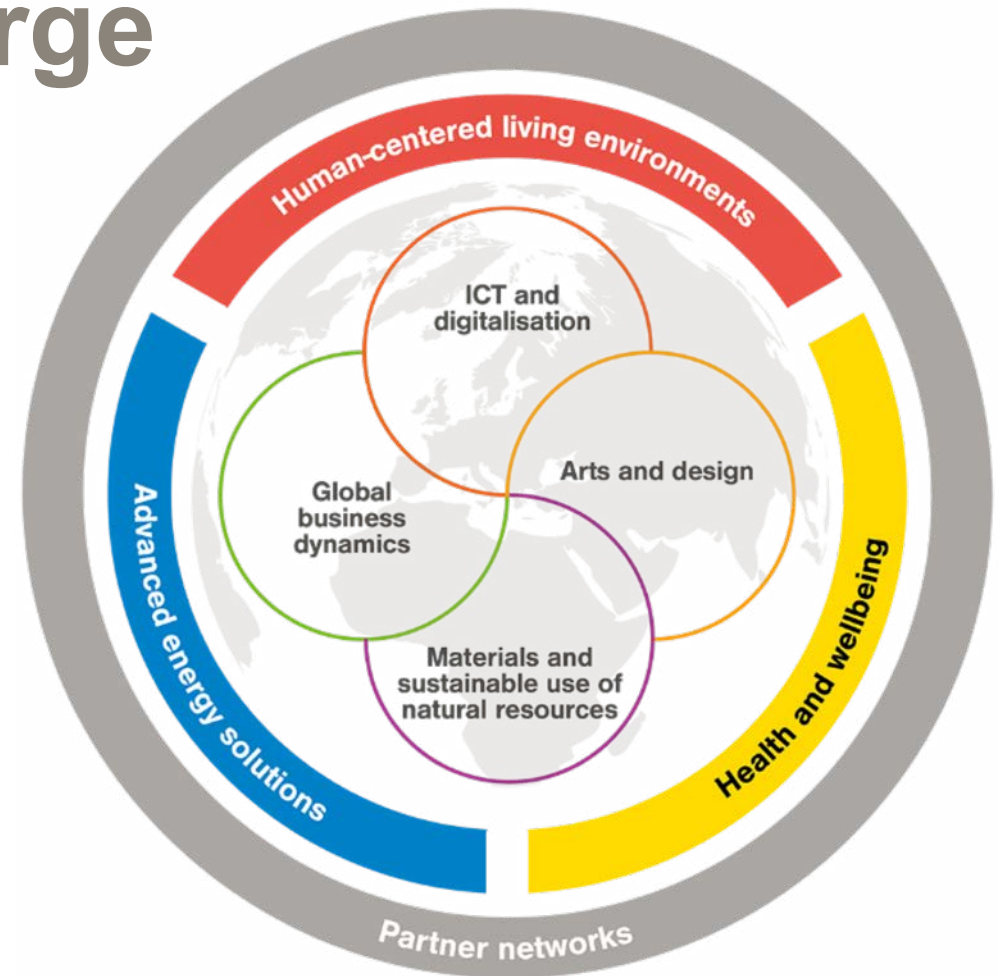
rge

Human-centered living environments

ICT and digitalisation

Arts and design

Global business dynamics

Materials and sustainable use of natural resources

Advanced energy solutions

Health and wellbeing

Partner networks